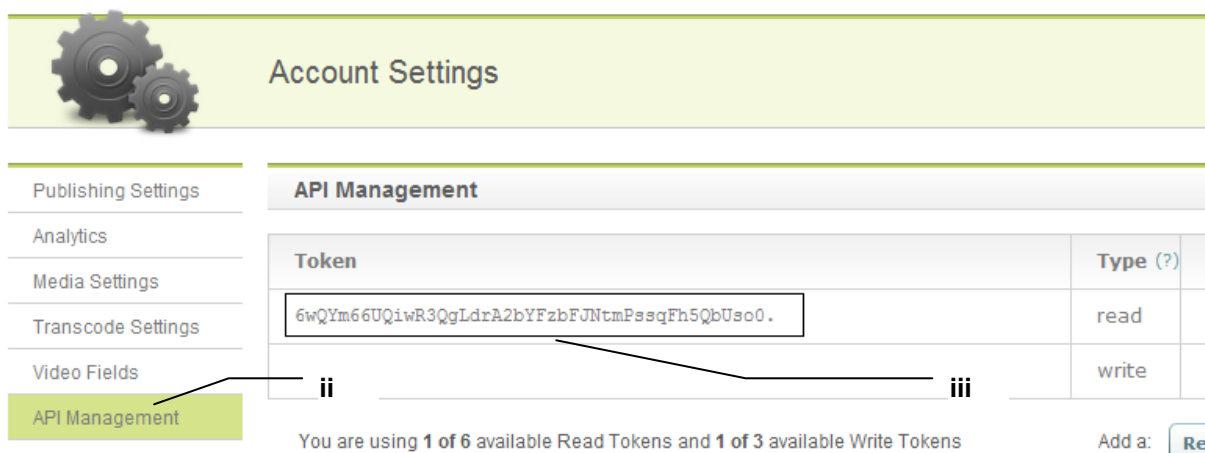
Account Settings

Publishing Settings
Analytics
Media Settings
Transcode Settings
Video Fields
API Management

API Management

| Token | Type (?) |
|---|---|
| 6wQYm66UQiwR3QgLdrA2bYFzbFJNtmPssqFh5QbUso0. | read |
| | write |

ii

iii

You are using 1 of 6 available Read Tokens and 1 of 3 available Write Tokens

Add a: Re